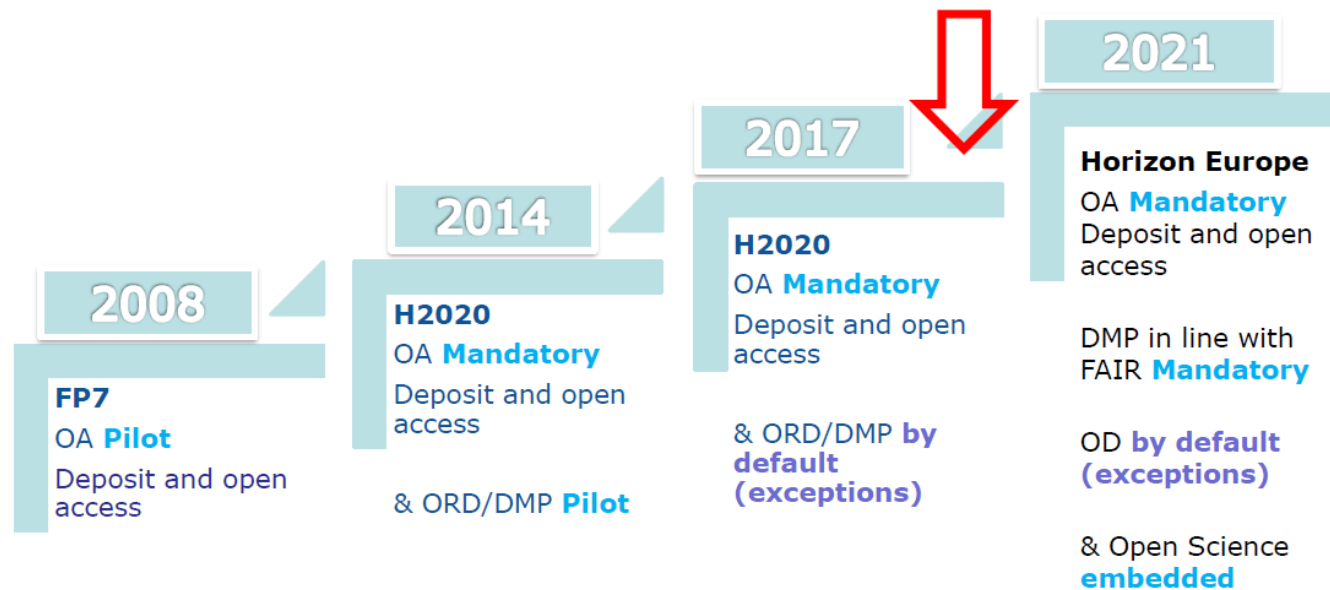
2008

FP7
OA Pilot
Deposit and open access

2014

H2020
OA Mandatory
Deposit and open access

& ORD/DMP Pilot

2017

H2020
OA Mandatory
Deposit and open access

& ORD/DMP by default (exceptions)

2021

Horizon Europe
OA Mandatory
Deposit and open access

DMP in line with FAIR Mandatory

OD by default (exceptions)

& Open Science embedded